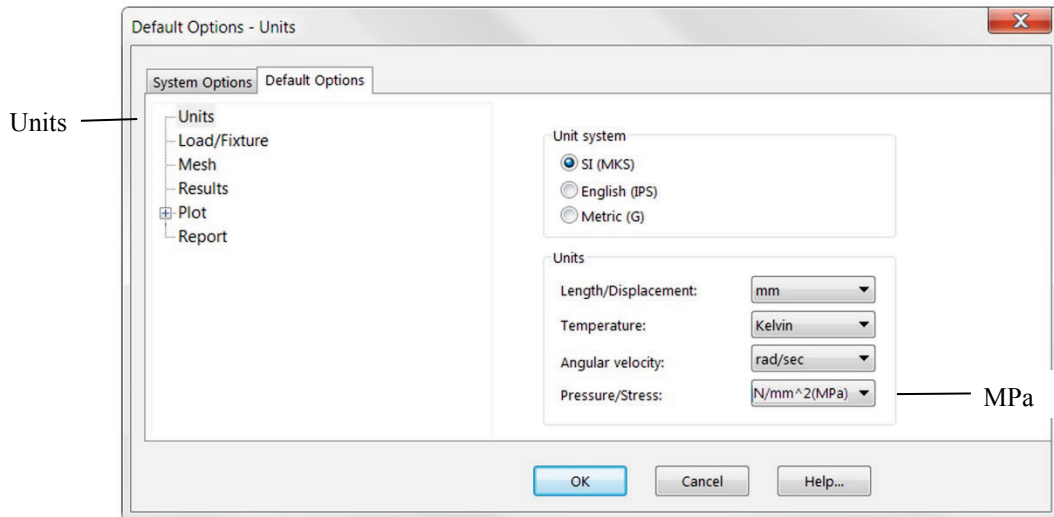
Default Options - Units

System Options | Default Options

Units

Units
Load/Fixture
Mesh
Results
Plot
Report

Unit system
SI (MKS)
English (IPS)
Metric (G)

Units
Length/Displacement: mm
Temperature: Kelvin
Angular velocity: rad/sec
Pressure/Stress: N/mm^2(MPa)

MPa

OK Cancel Help...